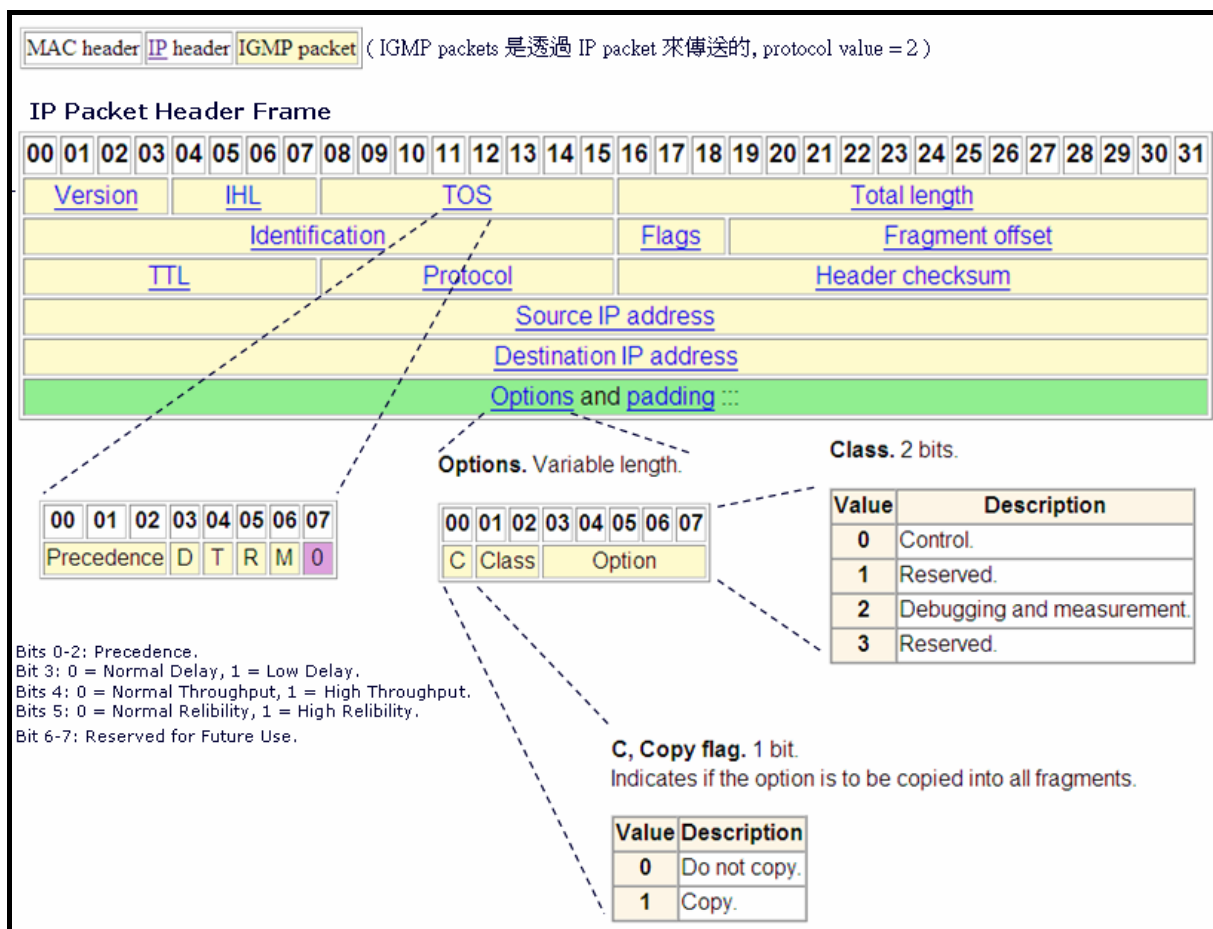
| MAC header | IP header | IGMP packet |
|---|---|---|

( IGMP packets 是透過 IP packet 來傳送的, protocol value = 2 )

IP Packet Header Frame

| 00 | 01 | 02 | 03 | 04 | 05 | 06 | 07 | 08 | 09 | 10 | 11 | 12 | 13 | 14 | 15 | 16 | 17 | 18 | 19 | 20 | 21 | 22 | 23 | 24 | 25 | 26 | 27 | 28 | 29 | 30 | 31 |
|---|---|---|---|---|---|---|---|---|---|---|---|---|---|---|---|---|---|---|---|---|---|---|---|---|---|---|---|---|---|---|---|
| Version | | | | IHL | | | | TOS | | | | | | | | Total length | | | | | | | | | | | | | | | |
| Identification | | | | | | | | | | | | | | | | Flags | | | Fragment offset | | | | | | | | | | | | |
| TTL | | | | | | | | Protocol | | | | | | | | Header checksum | | | | | | | | | | | | | | | |
| Source IP address | | | | | | | | | | | | | | | | | | | | | | | | | | | | | | | |
| Destination IP address | | | | | | | | | | | | | | | | | | | | | | | | | | | | | | | |
| Options and padding ::: | | | | | | | | | | | | | | | | | | | | | | | | | | | | | | | |

| 00 | 01 | 02 | 03 | 04 | 05 | 06 | 07 |
|---|---|---|---|---|---|---|---|
| Precedence | | | D | T | R | M | 0 |

Bits 0-2: Precedence.
Bit 3: 0 = Normal Delay, 1 = Low Delay.
Bits 4: 0 = Normal Throughput, 1 = High Throughput.
Bits 5: 0 = Normal Relibility, 1 = High Relibility.
Bit 6-7: Reserved for Future Use.

Options. Variable length.

| 00 | 01 | 02 | 03 | 04 | 05 | 06 | 07 |
|---|---|---|---|---|---|---|---|
| C | Class | | Option | | | | |

Class. 2 bits.

| Value | Description |
|---|---|
| 0 | Control. |
| 1 | Reserved. |
| 2 | Debugging and measurement. |
| 3 | Reserved. |

C, Copy flag. 1 bit.
Indicates if the option is to be copied into all fragments.

| Value | Description |
|---|---|
| 0 | Do not copy. |
| 1 | Copy. |